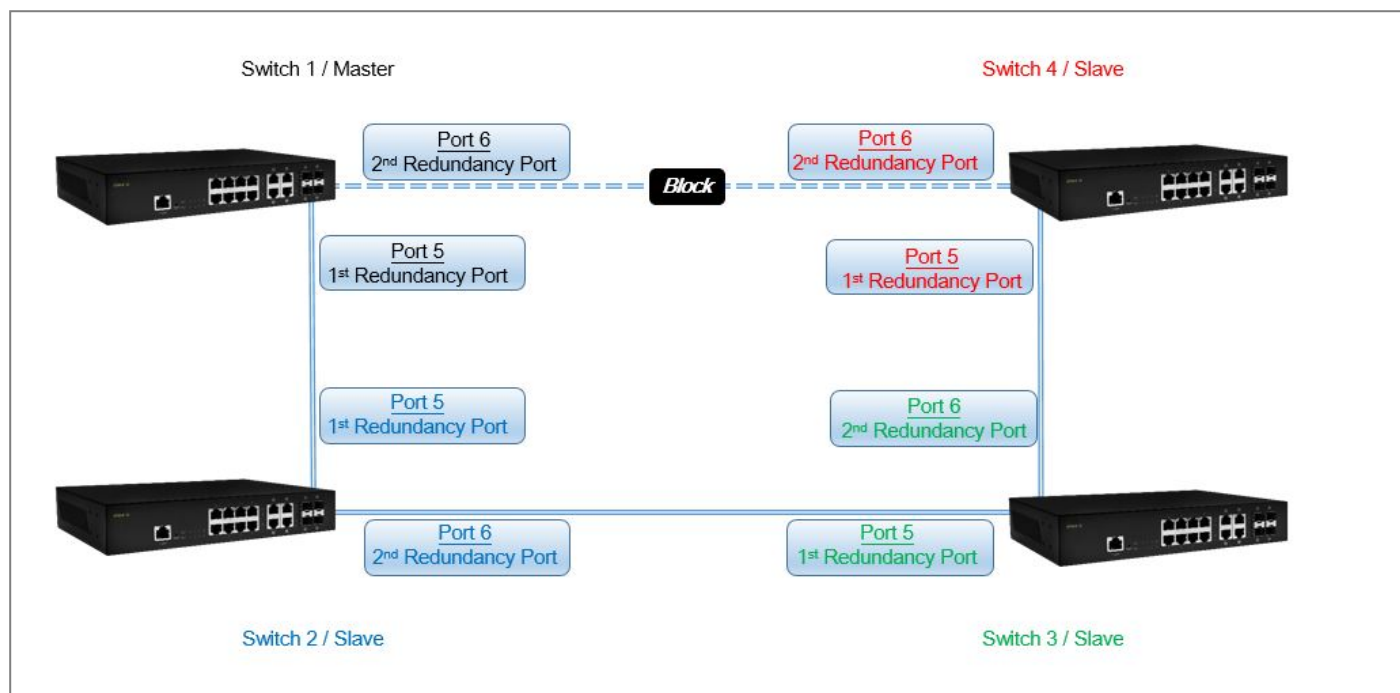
Switch 1 / Master

Switch 4 / Slave

Port 6
2nd Redundancy Port

Block

Port 6
2nd Redundancy Port

Port 5
1st Redundancy Port

Port 5
1st Redundancy Port

Port 5
1st Redundancy Port

Port 6
2nd Redundancy Port

Port 6
2nd Redundancy Port

Port 5
1st Redundancy Port

Switch 2 / Slave

Switch 3 / Slave